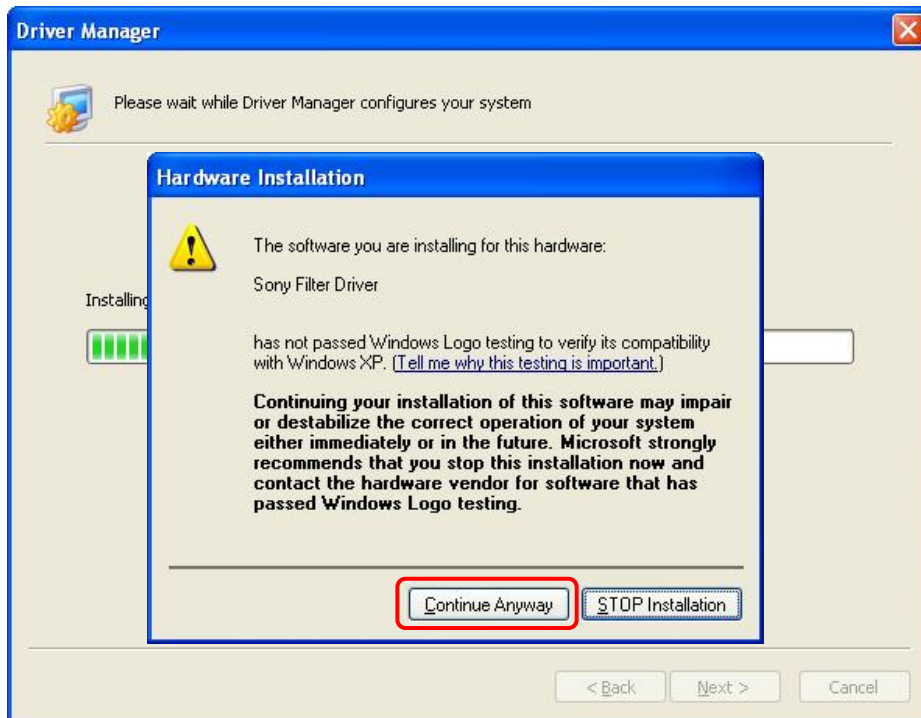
Driver Manager

Please wait while Driver Manager configures your system

Installing

Hardware Installation

The software you are installing for this hardware:

Sony Filter Driver

has not passed Windows Logo testing to verify its compatibility with Windows XP. (Tell me why this testing is important.)

Continuing your installation of this software may impair or destabilize the correct operation of your system either immediately or in the future. Microsoft strongly recommends that you stop this installation now and contact the hardware vendor for software that has passed Windows Logo testing.

Continue Anyway

STOP Installation

< Back

Next >

Cancel